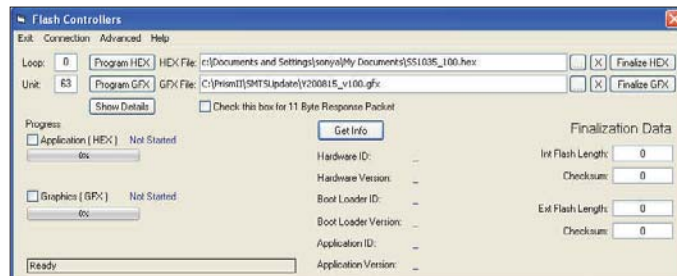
Flash Controllers

Exit Connection Advanced Help

Loop: 0 Program HEX HEX File: c:\Documents and Settings\sonya\My Documents\SS1035_100.hex X Finalize HEX

Unit: 63 Program GFX GFX File: C:\PrismII\SMTSUpdate\Y200815_v100.gfx X Finalize GFX

Show Details Check this box for 11 Byte Response Packet

Progress

Application ( HEX ) Not Started

0%

Graphics ( GFX ) Not Started

0%

Get Info

Hardware ID: _

Hardware Version: _

Boot Loader ID: _

Boot Loader Version: _

Application ID: _

Application Version: _

Finalization Data

Int Flash Length: 0

Checksum: 0

Ext Flash Length: 0

Checksum: 0

Ready